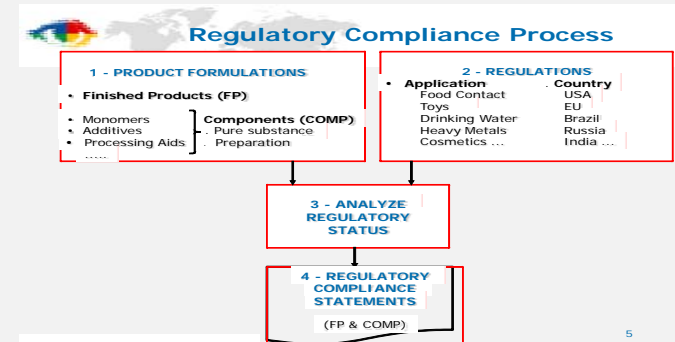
Regulatory Compliance Process

1 - PRODUCT FORMULATIONS

• Finished Products (FP)

• Monomers
• Additives
• Processing Aids
.....

Components (COMP)
. Pure substance
. Preparation

2 - REGULATIONS

• Application
Food Contact
Toys
Drinking Water
Heavy Metals
Cosmetics ...

. Country
USA
EU
Brazil
Russia
India ...

3 - ANALYZE REGULATORY STATUS

4 - REGULATORY COMPLIANCE STATEMENTS

(FP & COMP)

5